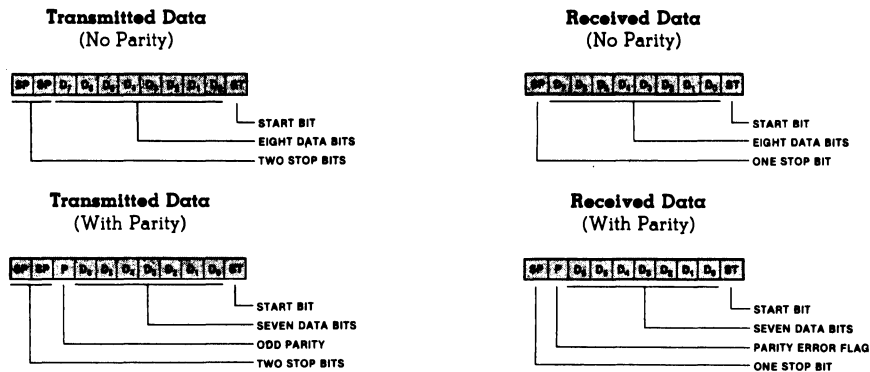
Transmitted Data
(No Parity)

| SP | SP | $D_7$ | $D_6$ | $D_5$ | $D_4$ | $D_3$ | $D_2$ | $D_1$ | $D_0$ | ST |
|---|---|---|---|---|---|---|---|---|---|---|

START BIT
EIGHT DATA BITS
TWO STOP BITS

Received Data
(No Parity)

| SP | $D_7$ | $D_6$ | $D_5$ | $D_4$ | $D_3$ | $D_2$ | $D_1$ | $D_0$ | ST |
|---|---|---|---|---|---|---|---|---|---|

START BIT
EIGHT DATA BITS
ONE STOP BIT

Transmitted Data
(With Parity)

| SP | SP | P | $D_6$ | $D_5$ | $D_4$ | $D_3$ | $D_2$ | $D_1$ | $D_0$ | ST |
|---|---|---|---|---|---|---|---|---|---|---|

START BIT
SEVEN DATA BITS
ODD PARITY
TWO STOP BITS

Received Data
(With Parity)

| SP | P | $D_6$ | $D_5$ | $D_4$ | $D_3$ | $D_2$ | $D_1$ | $D_0$ | ST |
|---|---|---|---|---|---|---|---|---|---|

START BIT
SEVEN DATA BITS
PARITY ERROR FLAG
ONE STOP BIT